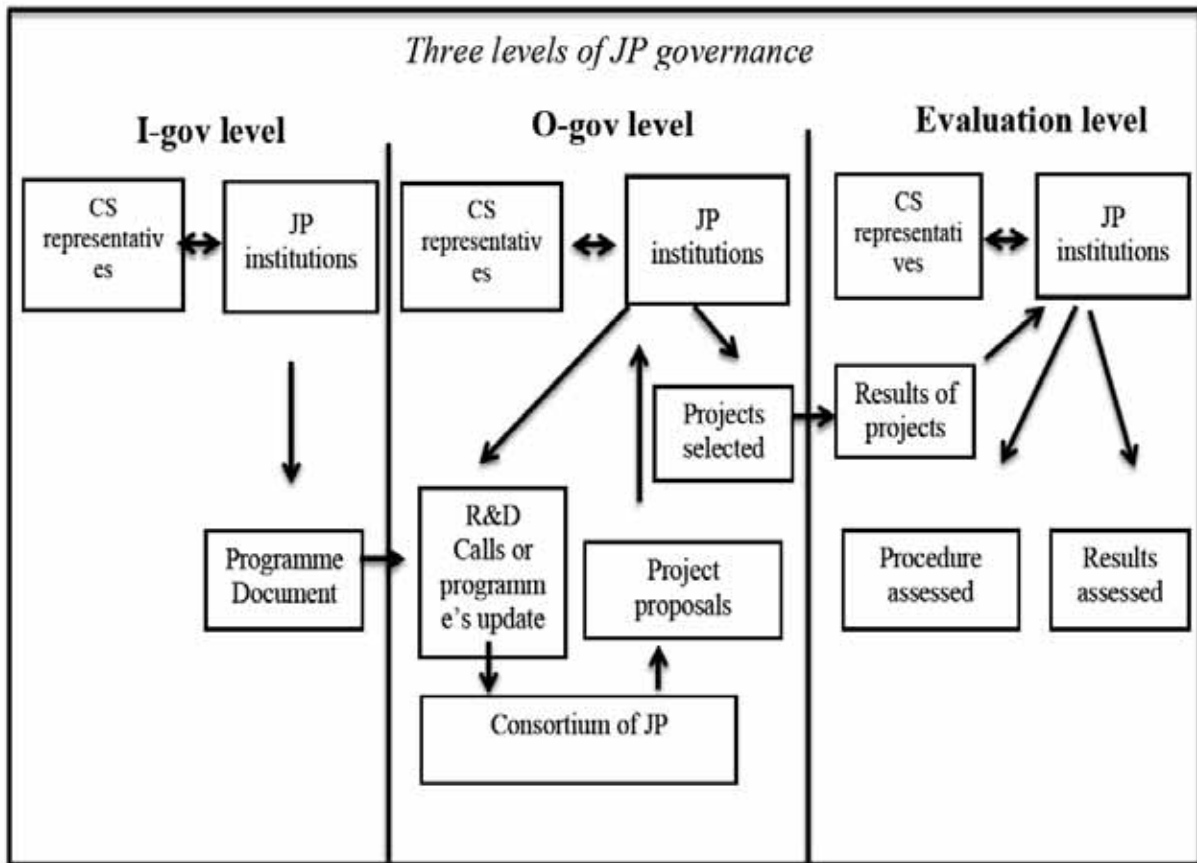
Three levels of JP governance

I-gov level

CS representatives

JP institutions

Programme Document

O-gov level

CS representatives

JP institutions

Projects selected

R&D Calls or programme's update

Project proposals

Consortium of JP

Evaluation level

CS representatives

JP institutions

Results of projects

Procedure assessed

Results assessed